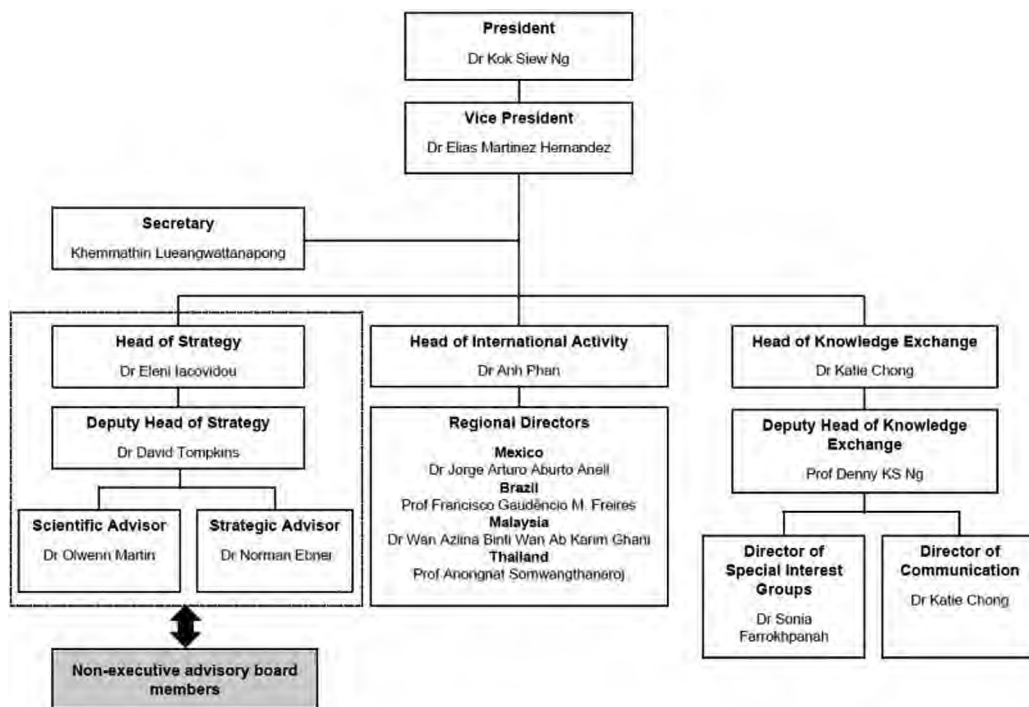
President
Dr Kok Siew Ng

Vice President
Dr Elias Martinez Hernandez

Secretary
Khemmathin Lueangwattanapong

Head of Strategy
Dr Eleni Iacovidou

Deputy Head of Strategy
Dr David Tompkins

Scientific Advisor
Dr Olwenn Martin

Strategic Advisor
Dr Norman Ebner

Non-executive advisory board members

Head of International Activity
Dr Anh Phan

Regional Directors
Mexico
Dr Jorge Arturo Aburto Anell
Brazil
Prof Francisco Gaudêncio M. Freires
Malaysia
Dr Wan Aziina Binti Wan Ab Karim Ghani
Thailand
Prof Anongnat Somwangthanaroj

Head of Knowledge Exchange
Dr Katie Chong

Deputy Head of Knowledge Exchange
Prof Denny KS Ng

Director of Special Interest Groups
Dr Sonia Farrokhpanah

Director of Communication
Dr Katie Chong